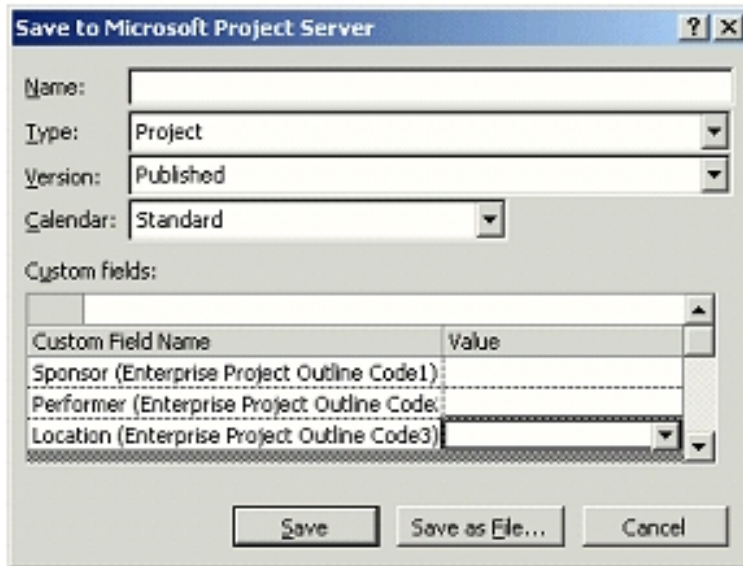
Save to Microsoft Project Server

?

Name:

Type: Project

Version: Published

Calendar: Standard

Custom fields:

| Custom Field Name | Value |
|---|---|
| Sponsor (Enterprise Project Outline Code1) | |
| Performer (Enterprise Project Outline Code | |
| Location (Enterprise Project Outline Code3) | |

Save

Save as File...

Cancel